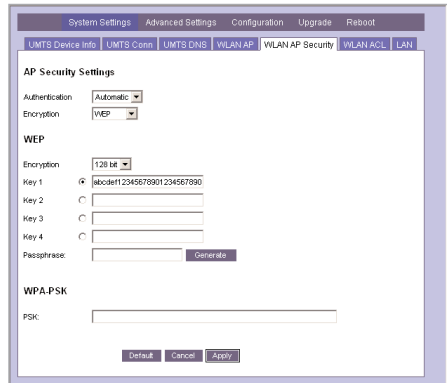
System Settings Advanced Settings Configuration Upgrade Reboot

UMTS Device Info | UMTS Conn | UMTS DNS | WLAN AP | WLAN AP Security | WLAN ACL | LAN

AP Security Settings

Authentication Automatic

Encryption WEP

WEP

Encryption 128 bit

Key 1 abcdef1234567890123456789​0

Key 2

Key 3

Key 4

Passphrase: Generate

WPA-PSK

PSK:

Default Cancel Apply